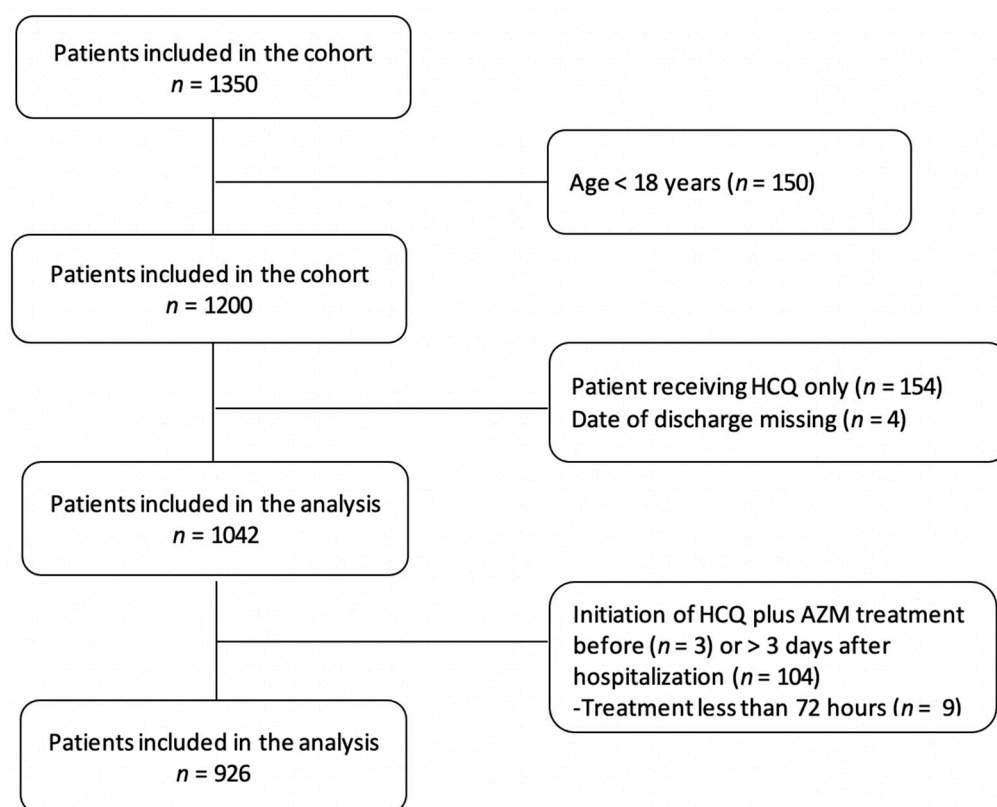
Patients included in the cohort
$n = 1350$

Age < 18 years ($n = 150$)

Patients included in the cohort
$n = 1200$

Patient receiving HCQ only ($n = 154$)
Date of discharge missing ($n = 4$)

Patients included in the analysis
$n = 1042$

Initiation of HCQ plus AZM treatment before ($n = 3$) or > 3 days after hospitalization ($n = 104$)
-Treatment less than 72 hours ($n = 9$)

Patients included in the analysis
$n = 926$